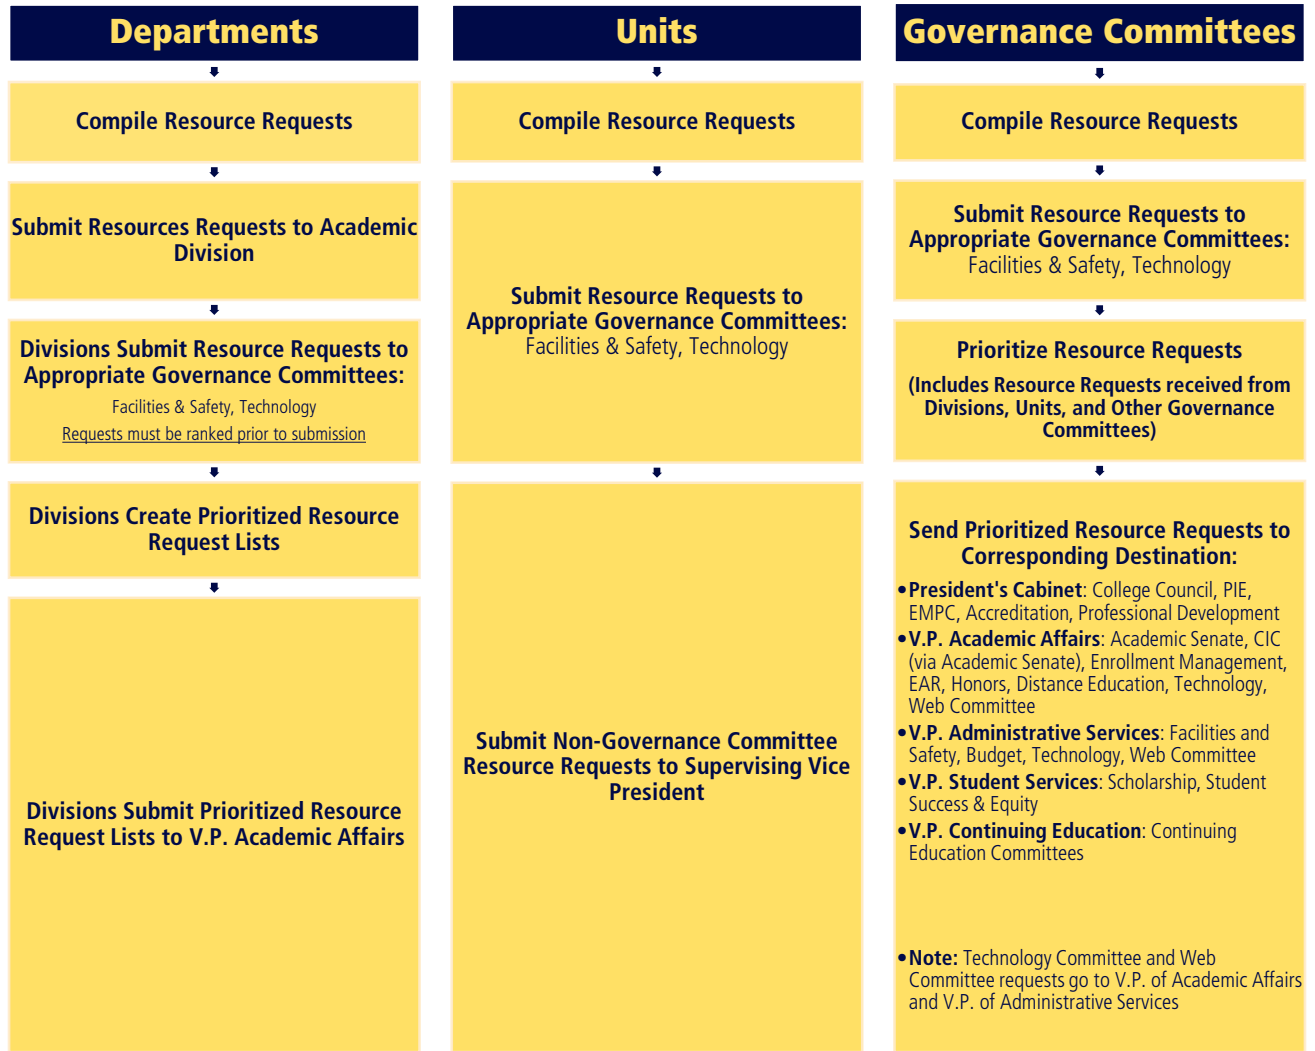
Departments

Compile Resource Requests

Submit Resources Requests to Academic Division

Divisions Submit Resource Requests to Appropriate Governance Committees:

Facilities & Safety, Technology

Requests must be ranked prior to submission

Divisions Create Prioritized Resource Request Lists

Divisions Submit Prioritized Resource Request Lists to V.P. Academic Affairs

Units

Compile Resource Requests

Submit Resource Requests to Appropriate Governance Committees:
Facilities & Safety, Technology

Submit Non-Governance Committee Resource Requests to Supervising Vice President

Governance Committees

Compile Resource Requests

Submit Resource Requests to Appropriate Governance Committees:
Facilities & Safety, Technology

Prioritize Resource Requests

(Includes Resource Requests received from Divisions, Units, and Other Governance Committees)

Send Prioritized Resource Requests to Corresponding Destination:

• President's Cabinet: College Council, PIE, EMPC, Accreditation, Professional Development
• V.P. Academic Affairs: Academic Senate, CIC (via Academic Senate), Enrollment Management, EAR, Honors, Distance Education, Technology, Web Committee
• V.P. Administrative Services: Facilities and Safety, Budget, Technology, Web Committee
• V.P. Student Services: Scholarship, Student Success & Equity
• V.P. Continuing Education: Continuing Education Committees

• Note: Technology Committee and Web Committee requests go to V.P. of Academic Affairs and V.P. of Administrative Services